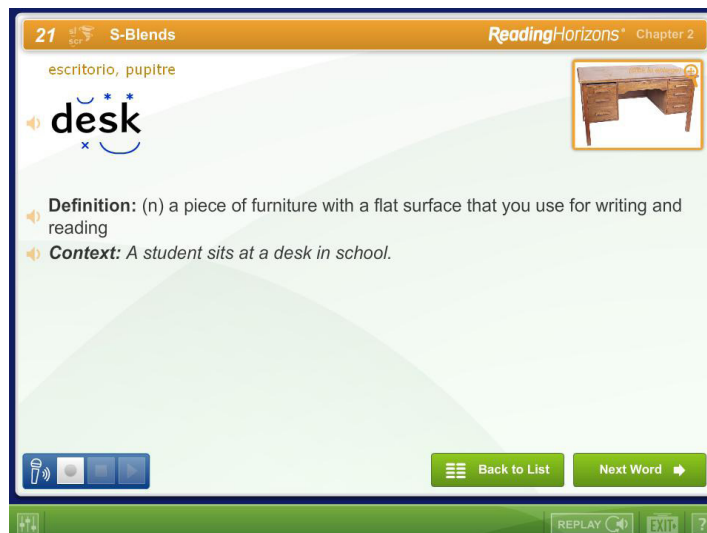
21 sl scr S-Blends

ReadingHorizons Chapter 2

escritorio, pupitre

desk

Definition: (n) a piece of furniture with a flat surface that you use for writing and reading

Context: A student sits at a desk in school.

Back to List

Next Word

REPLAY

EXIT

?